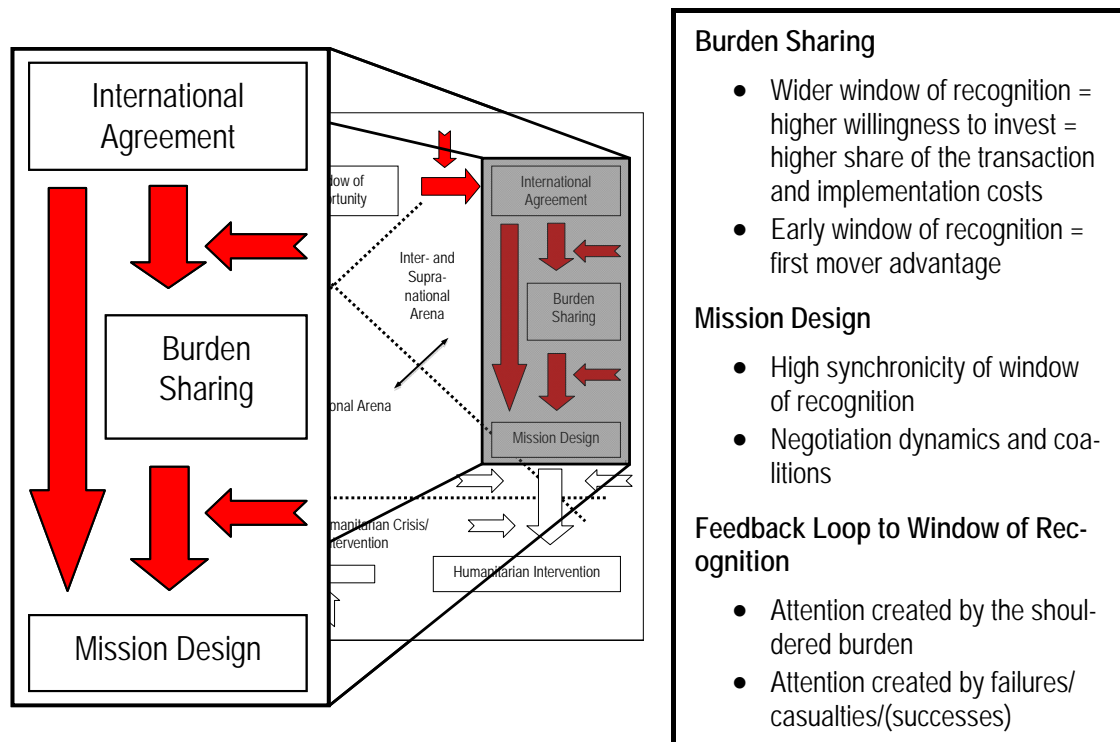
International Agreement

Burden Sharing

Mission Design

dow of ortunity

International Agreement

Inter- and Supranational Arena

Burden Sharing

onal Arena

Mission Design

manitarian Crisis/ ervention

Humanitarian Intervention

Burden Sharing

- Wider window of recognition = higher willingness to invest = higher share of the transaction and implementation costs
- Early window of recognition = first mover advantage

Mission Design

- High synchronicity of window of recognition
- Negotiation dynamics and coalitions

Feedback Loop to Window of Recognition

- Attention created by the shouldered burden
- Attention created by failures/ casualties/(successes)